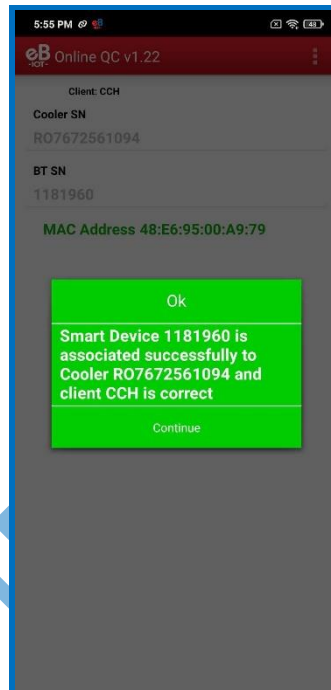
5:55 PM

eB Online QC v1.22

Client: CCH

Cooler SN

RO7672561094

BT SN

1181960

MAC Address 48:E6:95:00:A9:79

Ok

Smart Device 1181960 is associated successfully to Cooler RO7672561094 and client CCH is correct

Continue